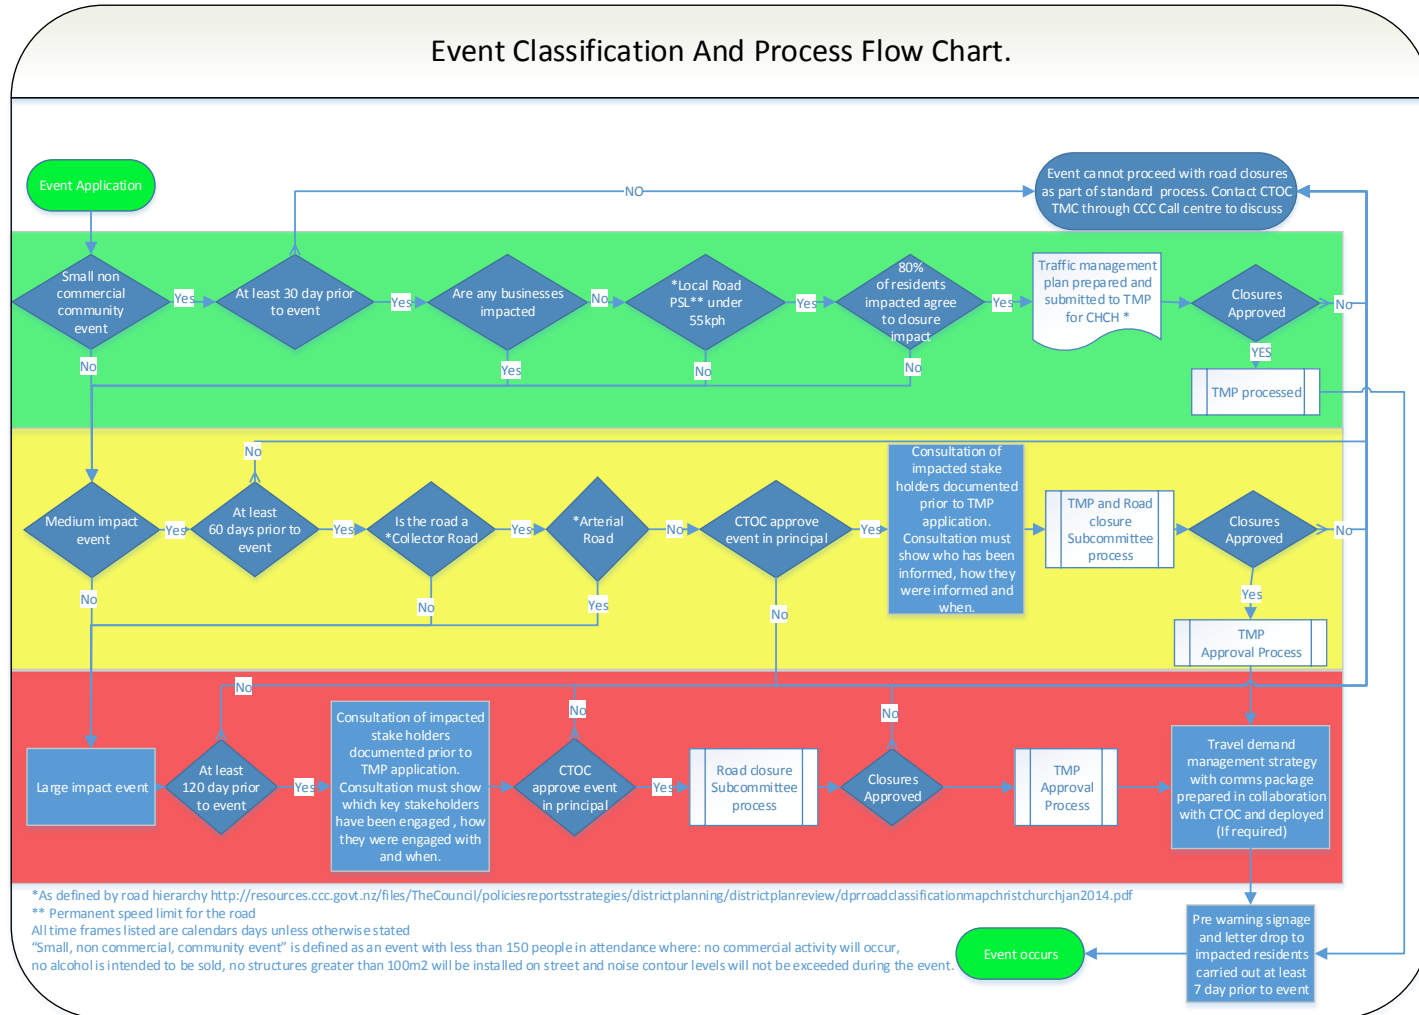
Event Classification And Process Flow Chart.

Event Application

NO

Event cannot proceed with road closures as part of standard process. Contact CTOC TMC through CCC Call centre to discuss

Small non commercial community event

Yes

At least 30 day prior to event

Yes

Are any businesses impacted

No

*Local Road PSL** under 55kph

Yes

80% of residents impacted agree to closure impact

Yes

Traffic management plan prepared and submitted to TMP for CHCH *

Closures Approved

No

YES

TMP processed

No

Yes

No

No

No

Medium impact event

Yes

At least 60 days prior to event

Yes

Is the road a *Collector Road

Yes

*Arterial Road

No

CTOC approve event in principal

Yes

Consultation of impacted stake holders documented prior to TMP application. Consultation must show who has been informed, how they were informed and when.

TMP and Road closure Subcommittee process

Closures Approved

No

Yes

TMP Approval Process

No

No

Yes

No

No

No

No

Large impact event

At least 120 day prior to event

Yes

Consultation of impacted stake holders documented prior to TMP application. Consultation must show which key stakeholders have been engaged , how they were engaged with and when.

CTOC approve event in principal

Yes

Road closure Subcommittee process

Closures Approved

TMP Approval Process

Travel demand management strategy with comms package prepared in collaboration with CTOC and deployed (If required)

*As defined by road hierarchy http://resources.ccc.govt.nz/files/TheCouncil/policiesreportsstrategies/districtplanning/districtplanreview/dprroadclassificationmapchristchurchjan2014.pdf
** Permanent speed limit for the road
All time frames listed are calendars days unless otherwise stated
“Small, non commercial, community event” is defined as an event with less than 150 people in attendance where: no commercial activity will occur, no alcohol is intended to be sold, no structures greater than 100m2 will be installed on street and noise contour levels will not be exceeded during the event.

Event occurs

Pre warning signage and letter drop to impacted residents carried out at least 7 day prior to event